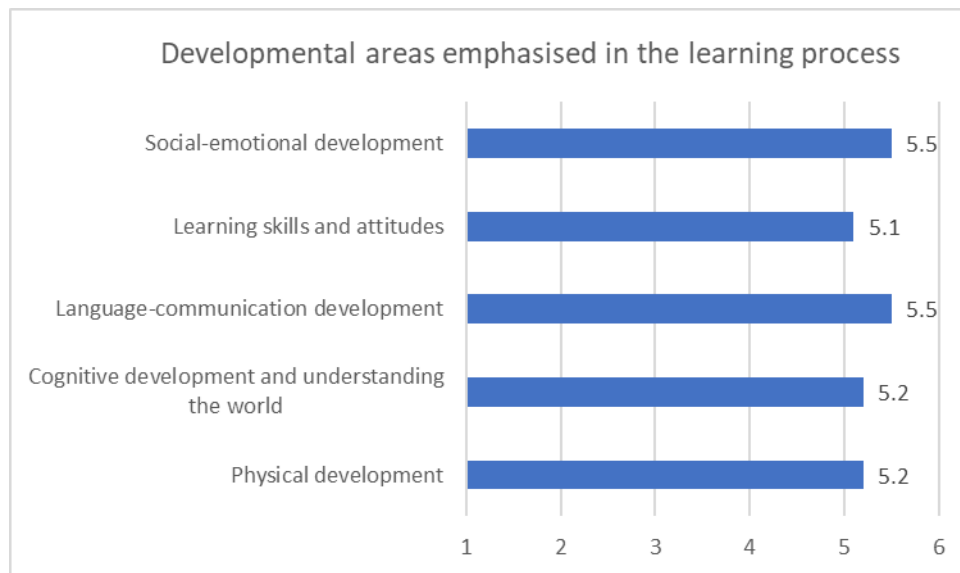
Developmental areas emphasised in the learning process

Social-emotional development 5.5

Learning skills and attitudes 5.1

Language-communication development 5.5

Cognitive development and understanding the world 5.2

Physical development 5.2

1 2 3 4 5 6